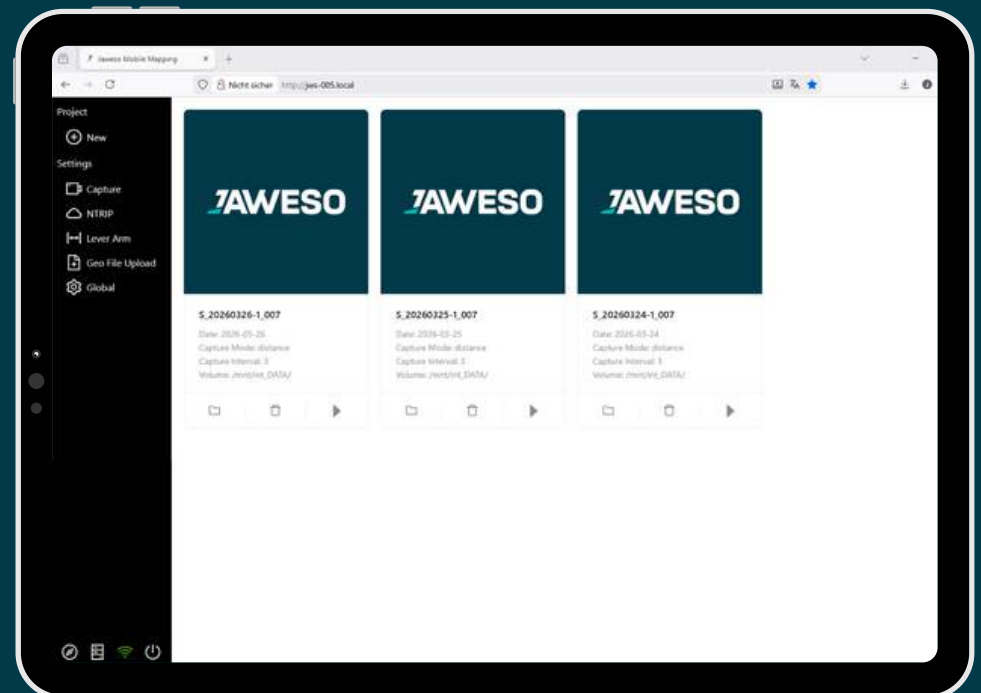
Jaweso Mobile Mapping

Nicht sicher http://jws-005.local

Project

New

Settings

Capture

NTRIP

Lever Arm

Geo File Upload

Global

JAWESO

S_20260326-1_007

Date: 2026-03-26
Capture Mode: distance
Capture Interval: 3
Volume: /mnt/int_DATA/

JAWESO

S_20260325-1_007

Date: 2026-03-25
Capture Mode: distance
Capture Interval: 3
Volume: /mnt/int_DATA/

JAWESO

S_20260324-1_007

Date: 2026-03-24
Capture Mode: distance
Capture Interval: 3
Volume: /mnt/int_DATA/